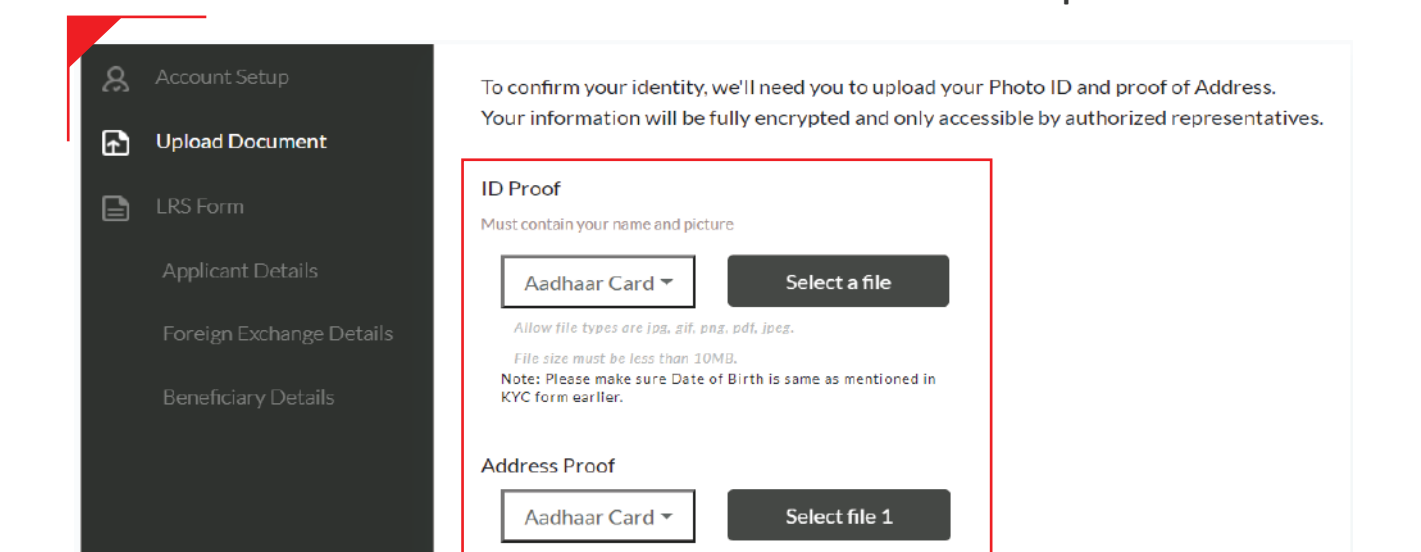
Account Setup

Upload Document

LRS Form

Applicant Details

Foreign Exchange Details

Beneficiary Details

To confirm your identity, we'll need you to upload your Photo ID and proof of Address. Your information will be fully encrypted and only accessible by authorized representatives.

ID Proof

Must contain your name and picture

Aadhaar Card

Select a file

Allow file types are jpg, gif, png, pdf, jpeg.

File size must be less than 10MB.

Note: Please make sure Date of Birth is same as mentioned in KYC form earlier.

Address Proof

Aadhaar Card

Select file 1